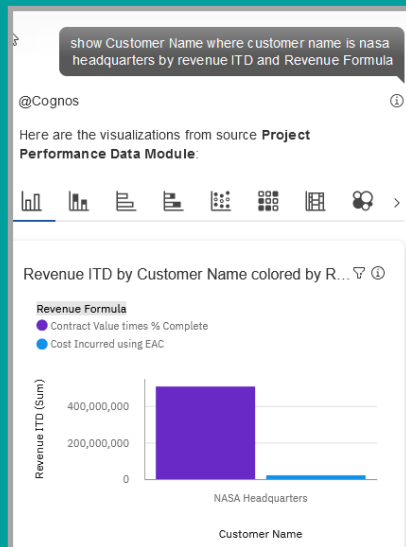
show Customer Name where customer name is nasa headquarters by revenue ITD and Revenue Formula

@Cognos

Here are the visualizations from source **Project Performance Data Module**:

Revenue ITD by Customer Name colored by R...

Revenue Formula
Contract Value times % Complete
Cost Incurred using EAC

Revenue ITD (Sum)
400,000,000
200,000,000
0

NASA Headquarters

Customer Name